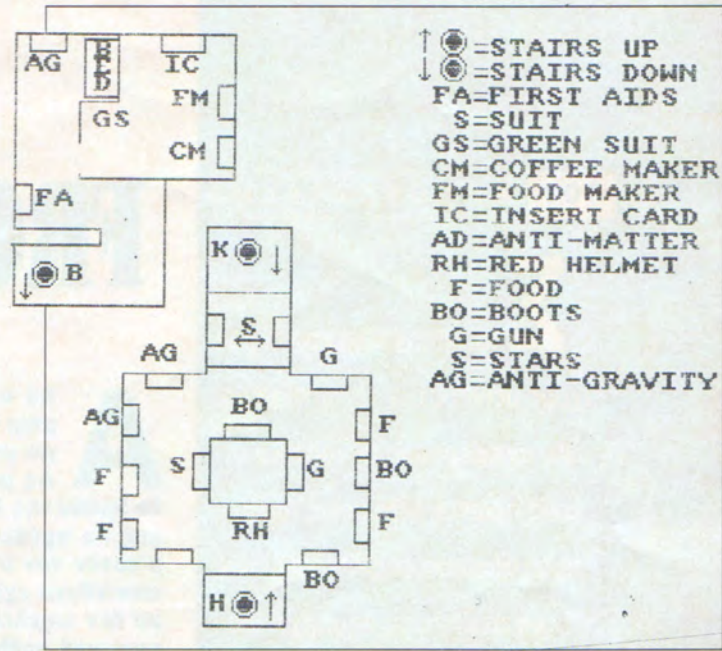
AG
B
F
D
IC
FM
GS
CM
FA
B
K
S
AG
G
BO
AG
F
S
G
BO
F
F
RH
F
BO
H

↑◉=STAIRS UP
↓◉=STAIRS DOWN
FA=FIRST AIDS
S=SUIT
GS=GREEN SUIT
CM=COFFEE MAKER
FM=FOOD MAKER
IC=INSERT CARD
AD=ANTI-MATTER
RH=RED HELMET
F=FOOD
BO=BOOTS
G=GUN
S=STARS
AG=ANTI-GRAVITY